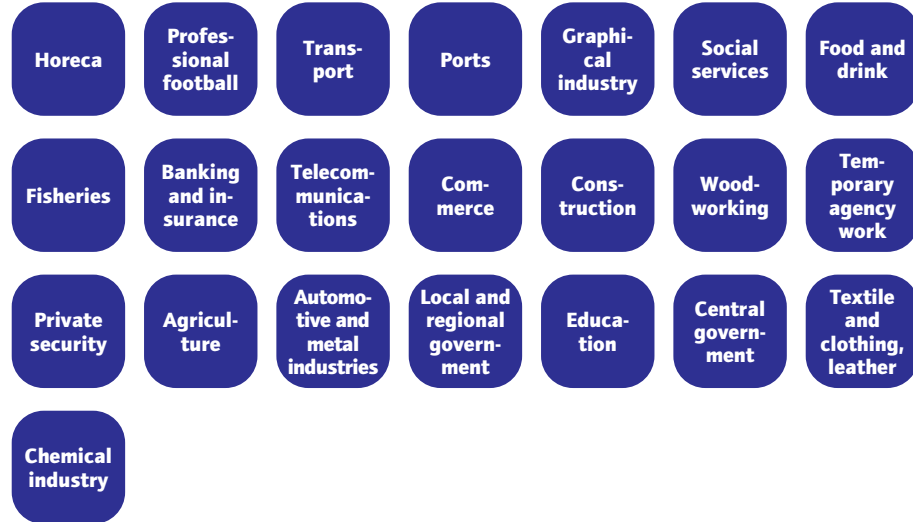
Horeca

Professional football

Transport

Ports

Graphical industry

Social services

Food and drink

Fisheries

Banking and insurance

Telecommunications

Commerce

Construction

Woodworking

Temporary agency work

Private security

Agriculture

Automotive and metal industries

Local and regional government

Education

Central government

Textile and clothing, leather

Chemical industry